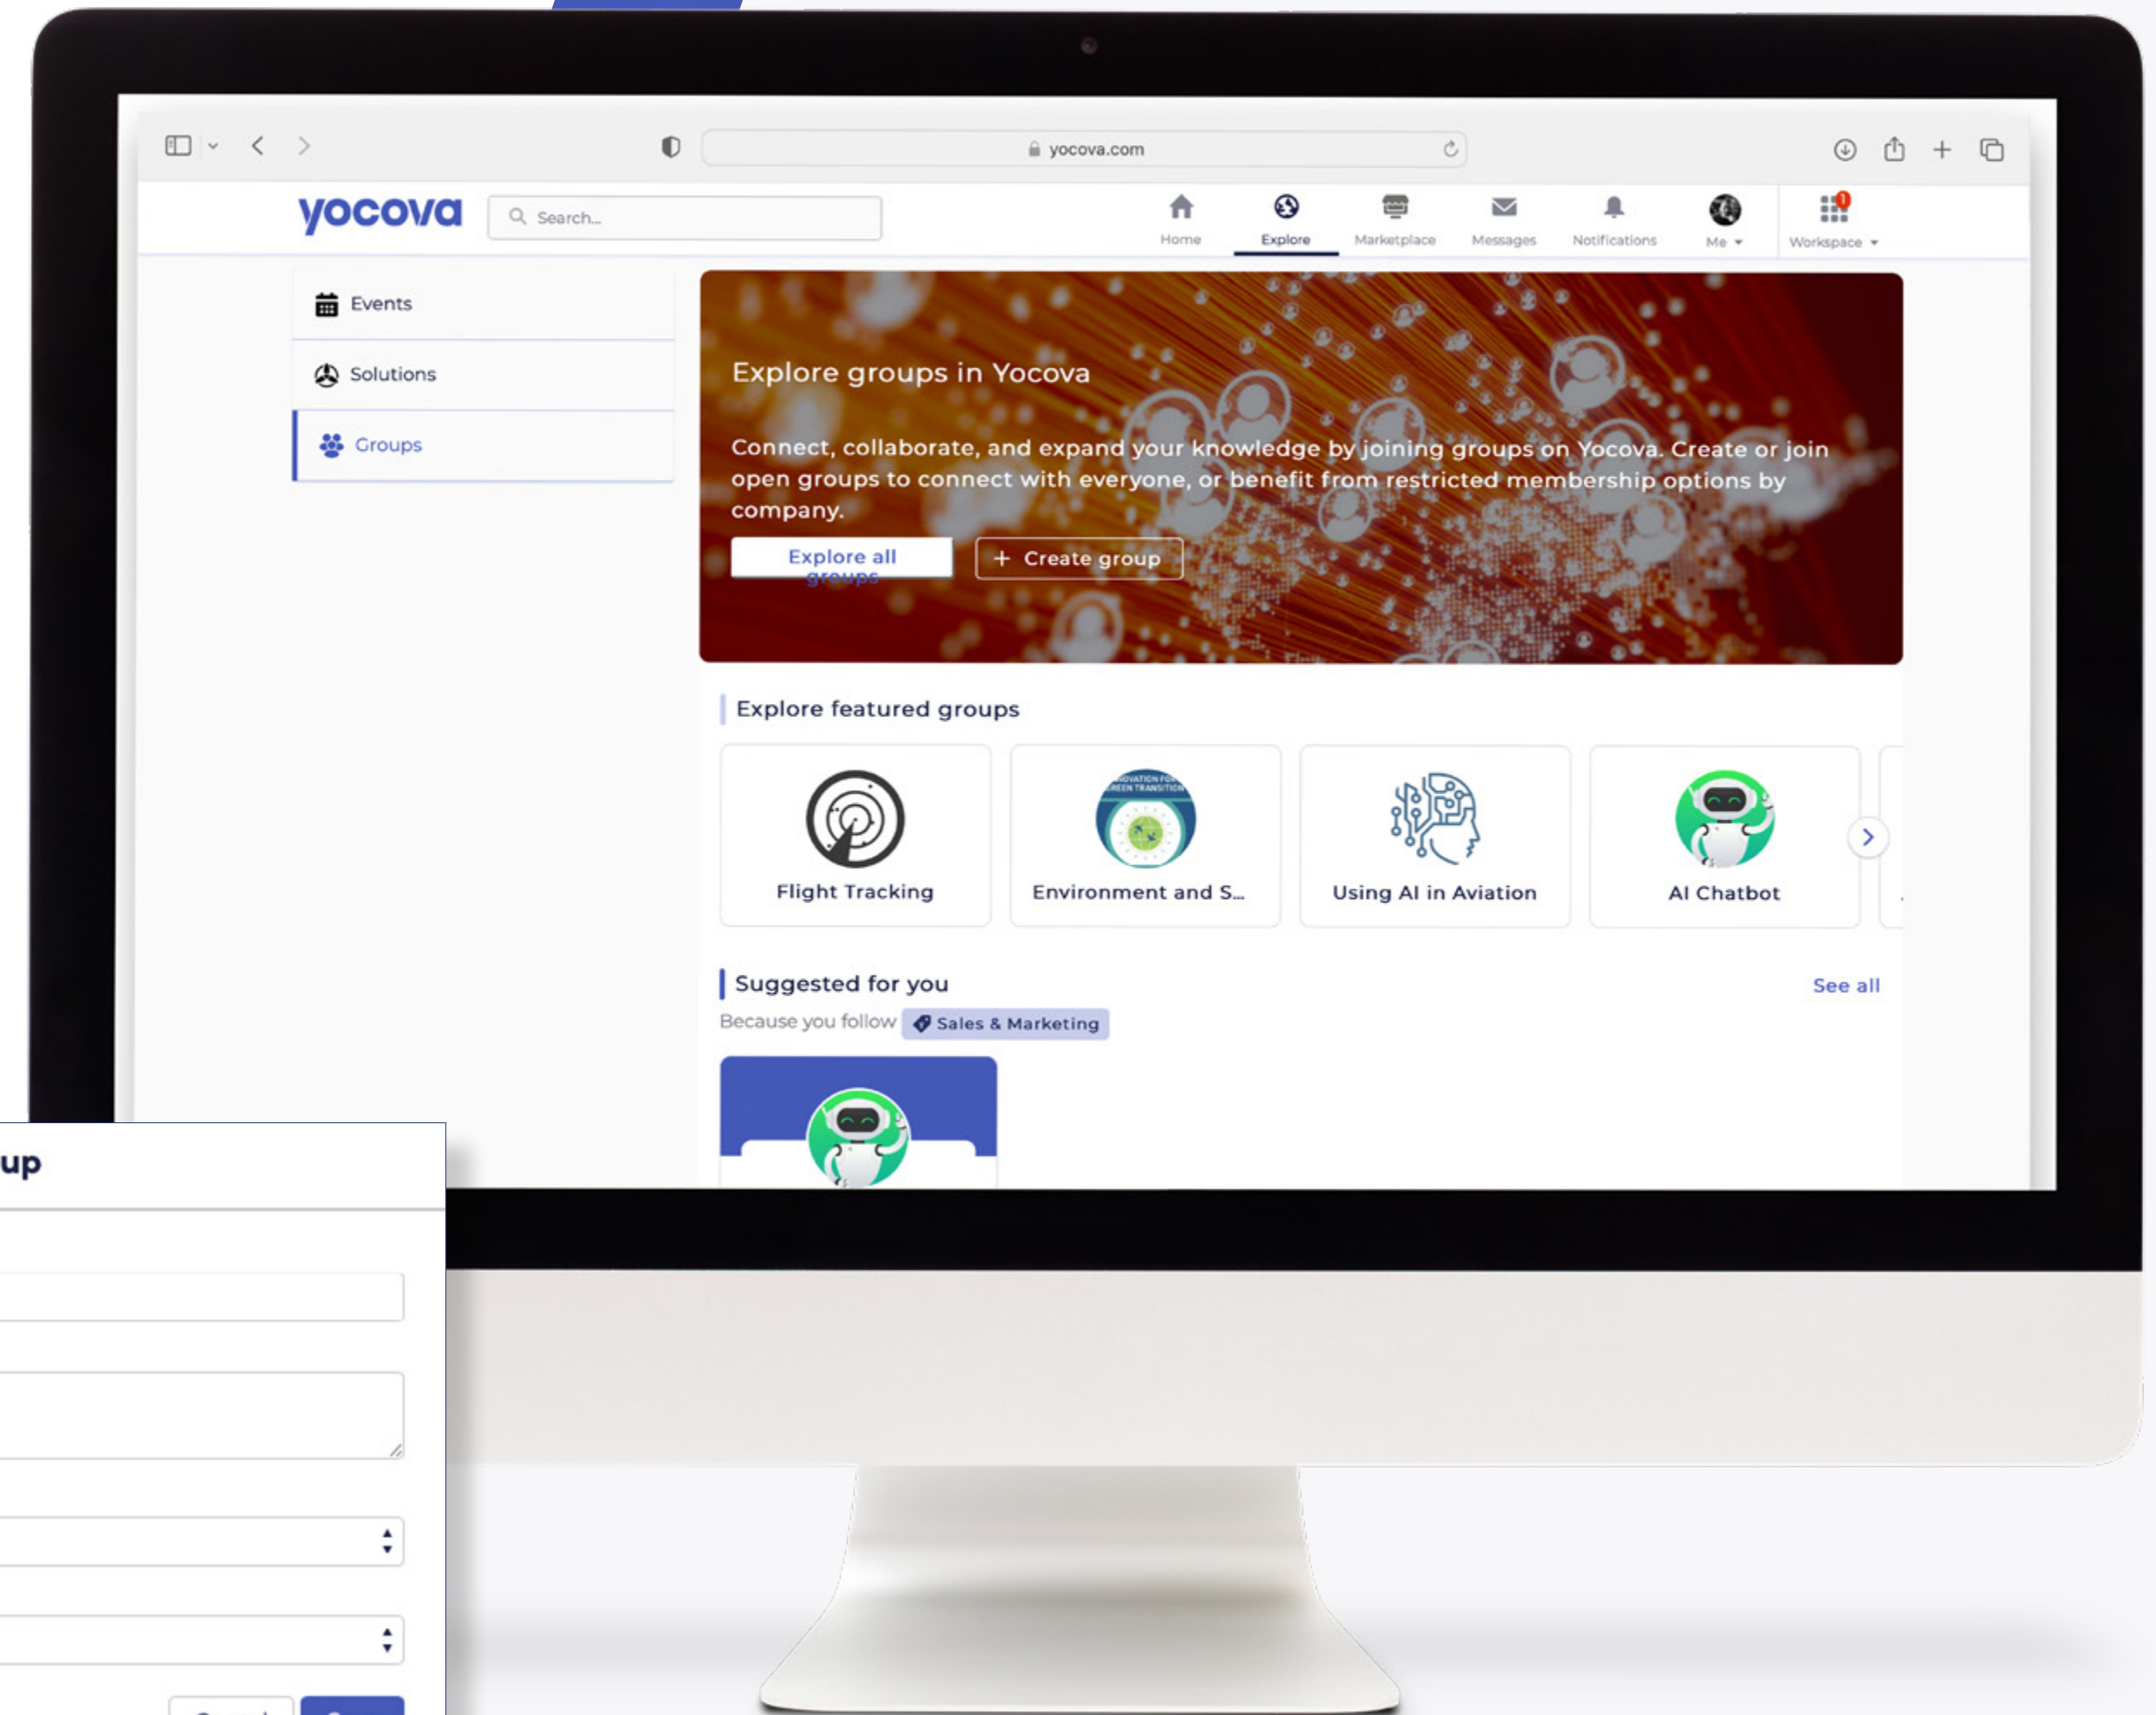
yocova.com

yocova

Search...

Home
Explore
Marketplace
Messages
Notifications
Me
Workspace

Events
Solutions
Groups

Explore groups in Yocova

Connect, collaborate, and expand your knowledge by joining groups on Yocova. Create or join open groups to connect with everyone, or benefit from restricted membership options by company.

Explore all groups
+ Create group

Explore featured groups

Flight Tracking
Environment and S...
Using AI in Aviation
AI Chatbot

Suggested for you
See all
Because you follow Sales & Marketing

up